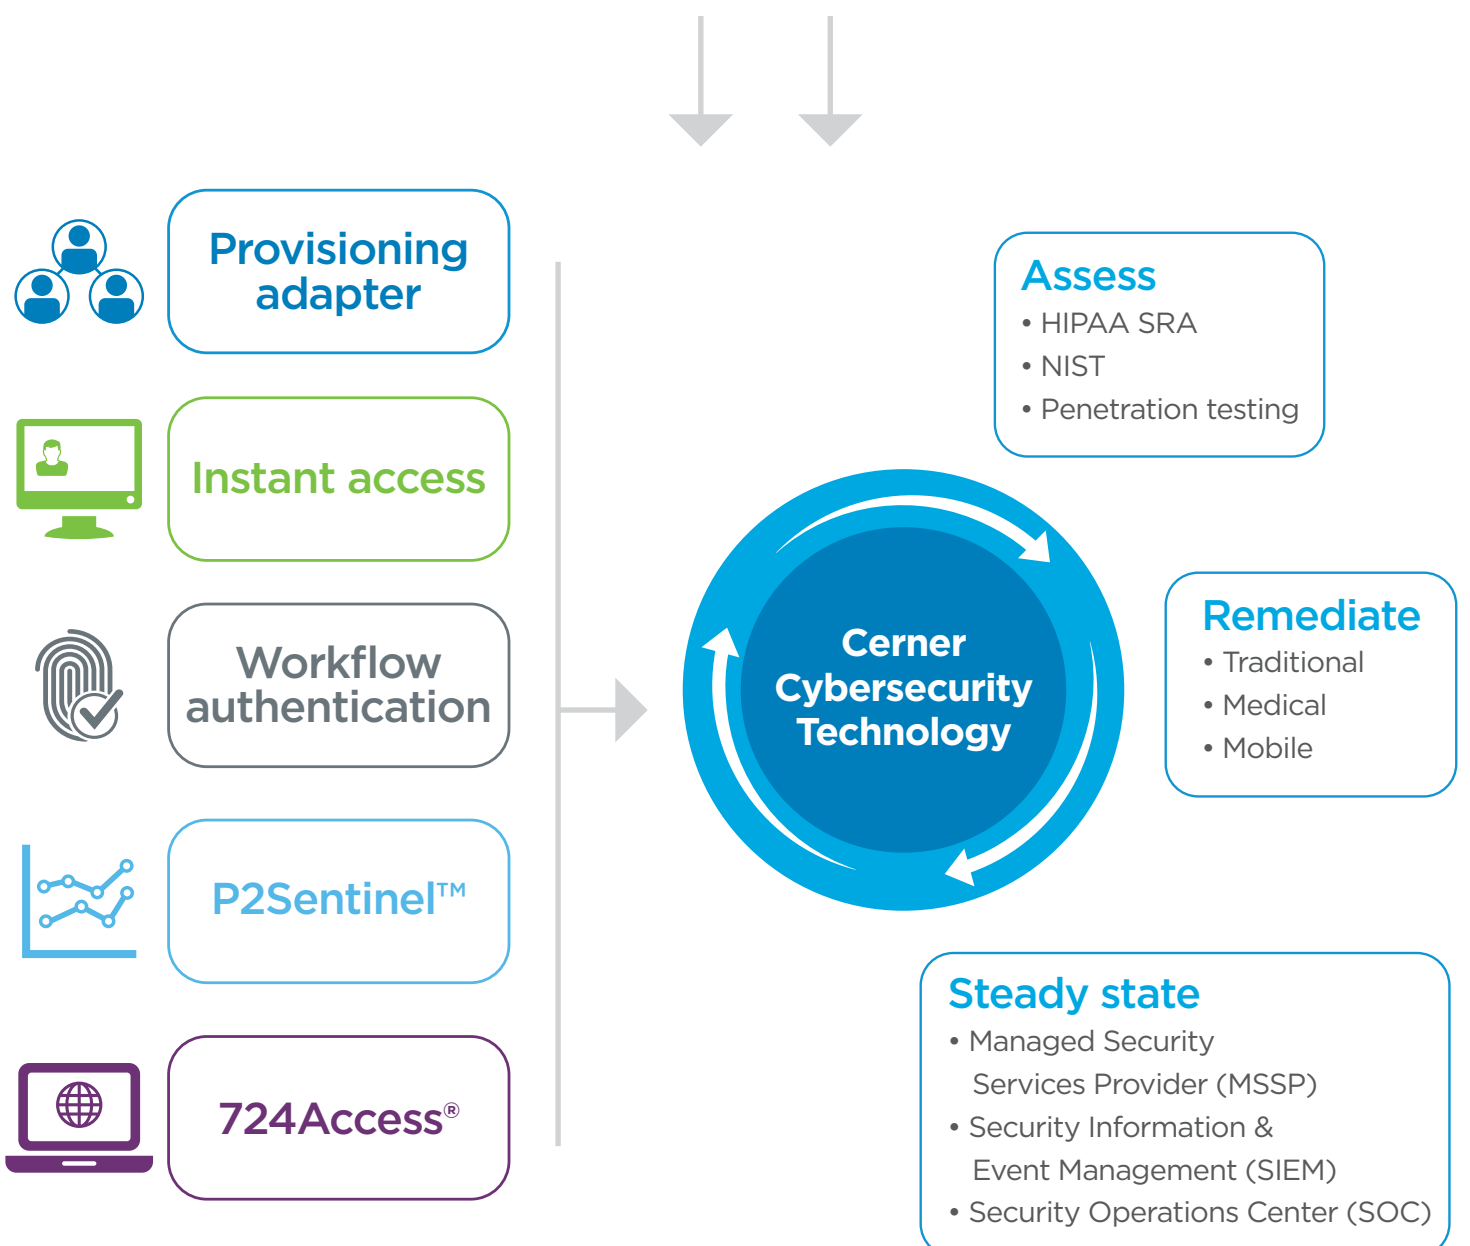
Provisioning adapter

Instant access

Workflow authentication

P2Sentinel™

724Access®

Assess
• HIPAA SRA
• NIST
• Penetration testing

Cerner Cybersecurity Technology

Remediate
• Traditional
• Medical
• Mobile

Steady state
• Managed Security Services Provider (MSSP)
• Security Information & Event Management (SIEM)
• Security Operations Center (SOC)